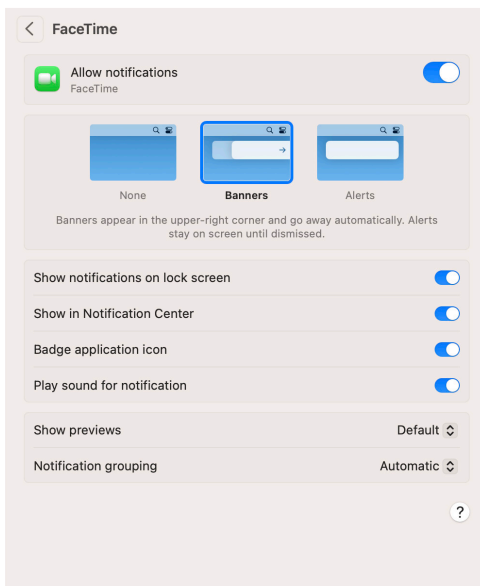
FaceTime

Allow notifications
FaceTime

None
Banners
Alerts

Banners appear in the upper-right corner and go away automatically. Alerts stay on screen until dismissed.

Show notifications on lock screen
Show in Notification Center
Badge application icon
Play sound for notification

Show previews
Default

Notification grouping
Automatic

?